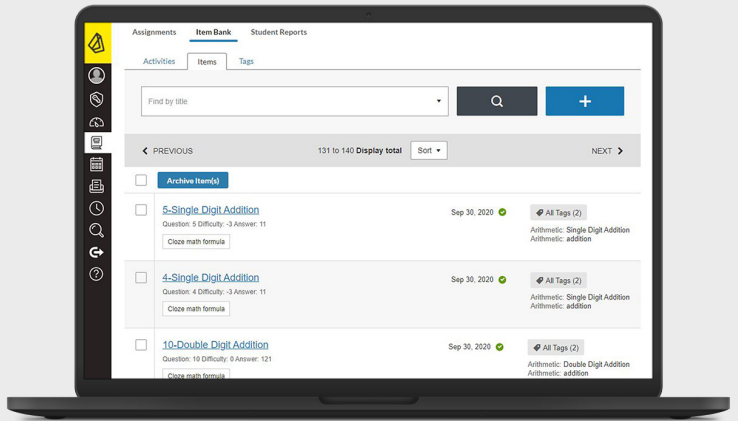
Assignments Item Bank Student Reports

Activities Items Tags

Find by title

PREVIOUS 131 to 140 Display total Sort NEXT

Archive Item(s)

5-Single Digit Addition
Question: 5 Difficulty: -3 Answer: 11
Cloze math formula
Sep 30, 2020
All Tags (2)
Arithmetic: Single Digit Addition
Arithmetic: addition

4-Single Digit Addition
Question: 4 Difficulty: -3 Answer: 11
Cloze math formula
Sep 30, 2020
All Tags (2)
Arithmetic: Single Digit Addition
Arithmetic: addition

10-Double Digit Addition
Question: 10 Difficulty: 0 Answer: 121
Cloze math formula
Sep 30, 2020
All Tags (2)
Arithmetic: Double Digit Addition
Arithmetic: addition